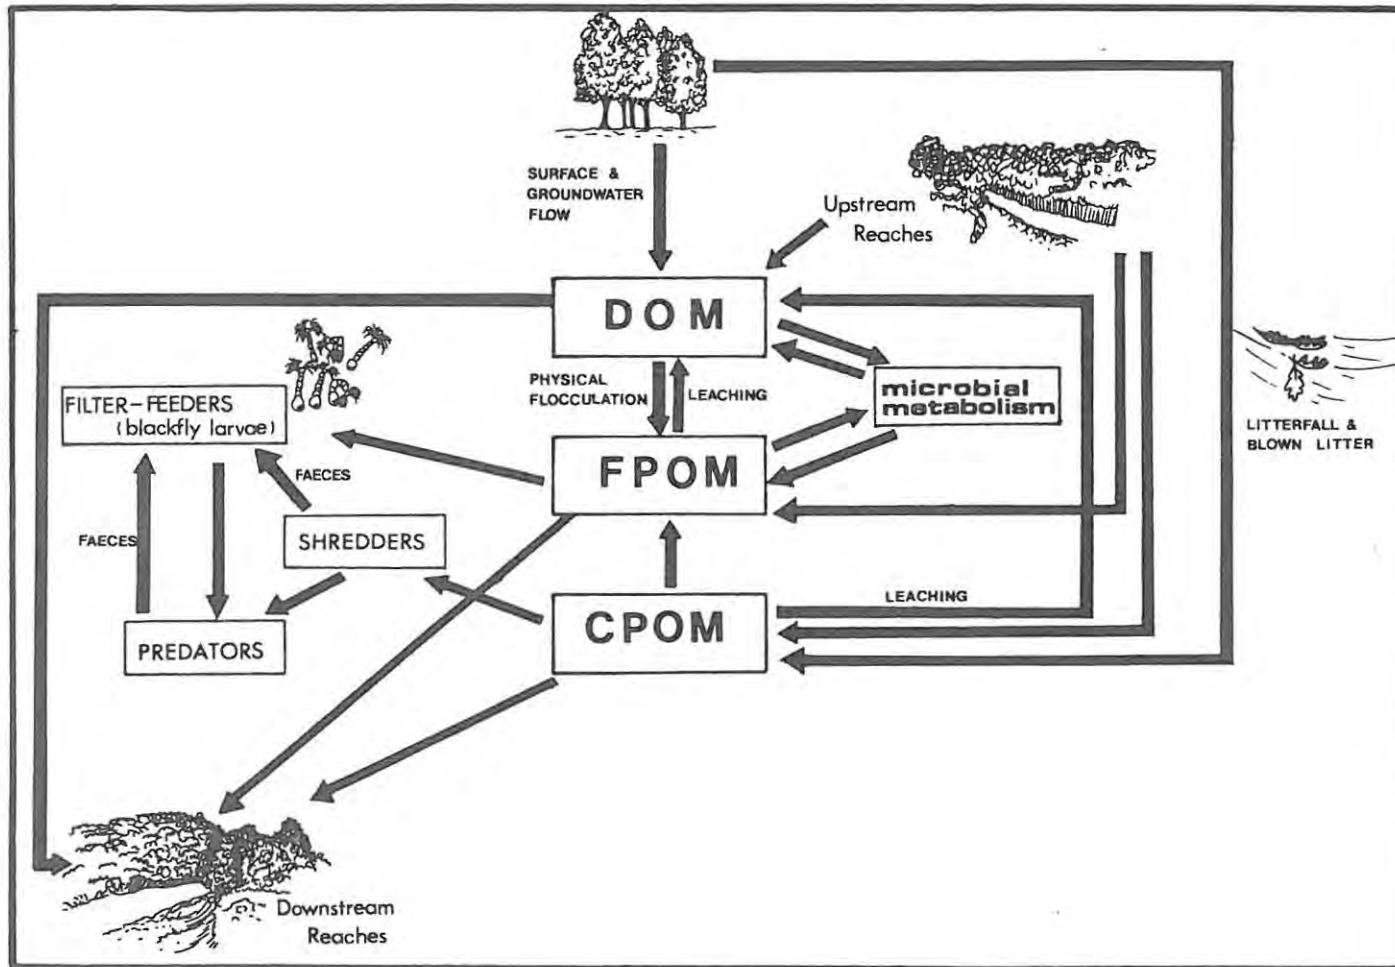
SURFACE & GROUNDWATER FLOW

Upstream Reaches

DOM

PHYSICAL FLOCCULATION

LEACHING

microbial metabolism

LITTERFALL & BLOWN LITTER

FILTER-FEEDERS (blackfly larvae)

FAECES

FPOM

FAECES

SHREDDERS

LEACHING

CPOM

PREDATORS

Downstream Reaches